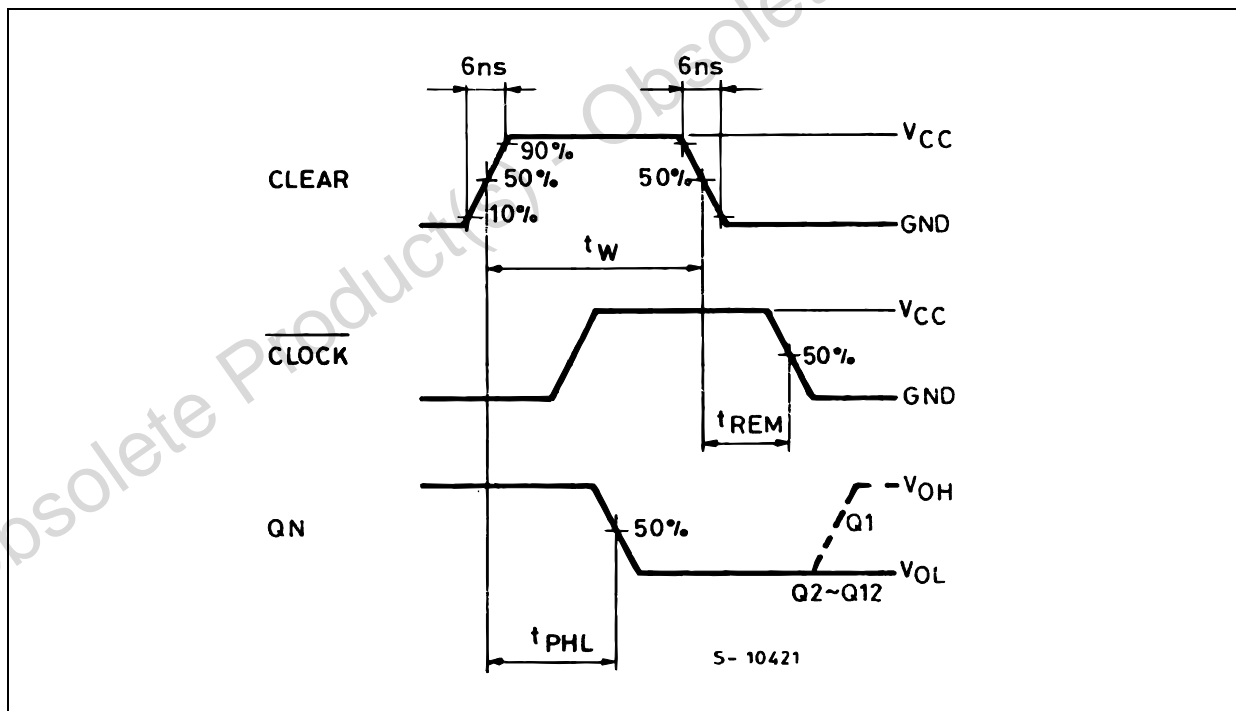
6ns

6ns

$V_{CC}$

90%

CLEAR

50%

50%

10%

GND

$t_W$

$V_{CC}$

$\overline{CLOCK}$

50%

GND

$t_{REM}$

$V_{OH}$

Q1

QN

50%

$V_{OL}$

Q2~Q12

$t_{PHL}$

S- 10421

Obsolete Product(s) - Obsolete